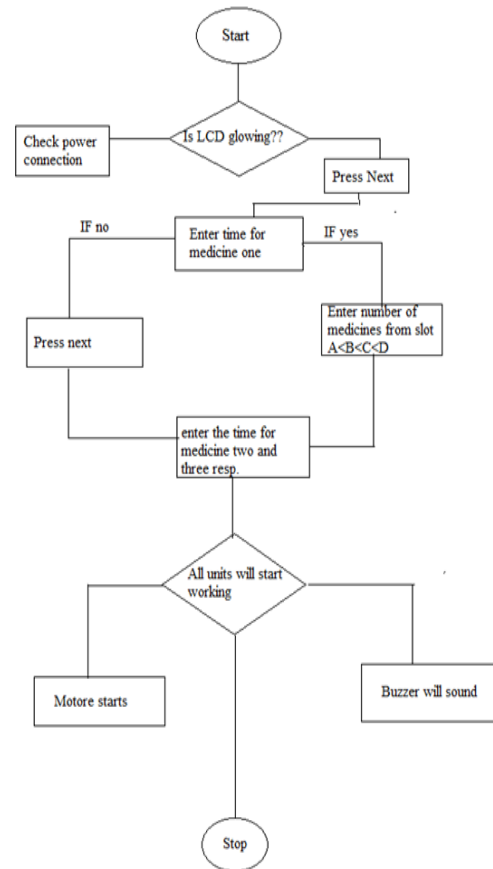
Start

Is LCD glowing??

Check power connection

Press Next

IF no

Enter time for medicine one

IF yes

Press next

Enter number of medicines from slot A<B<C<D

enter the time for medicine two and three resp.

All units will start working

Motore starts

Buzzer will sound

Stop